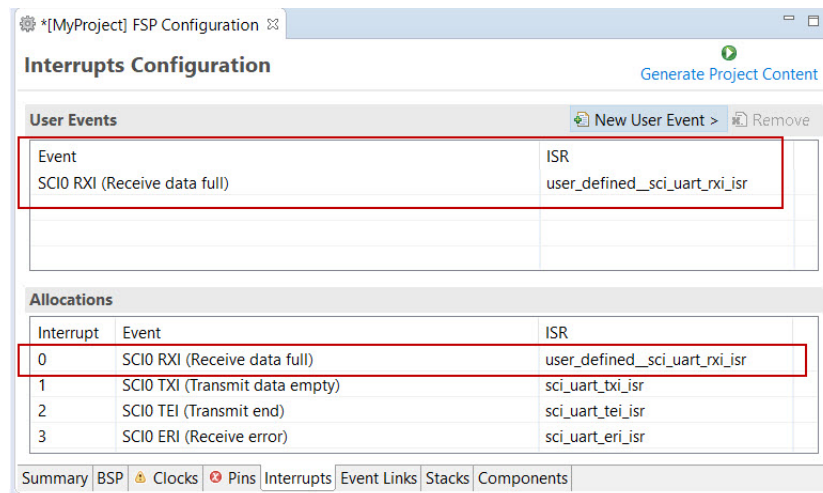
*[MyProject] FSP Configuration

Interrupts Configuration

Generate Project Content

User Events

New User Event > Remove

| Event | ISR |
|---|---|
| SCI0 RXI (Receive data full) | user_defined__sci_uart_rxi_isr |

Allocations

| Interrupt | Event | ISR |
|---|---|---|
| 0 | SCI0 RXI (Receive data full) | user_defined__sci_uart_rxi_isr |
| 1 | SCI0 TXI (Transmit data empty) | sci_uart_txi_isr |
| 2 | SCI0 TEI (Transmit end) | sci_uart_tei_isr |
| 3 | SCI0 ERI (Receive error) | sci_uart_eri_isr |

Summary BSP Clocks Pins Interrupts Event Links Stacks Components